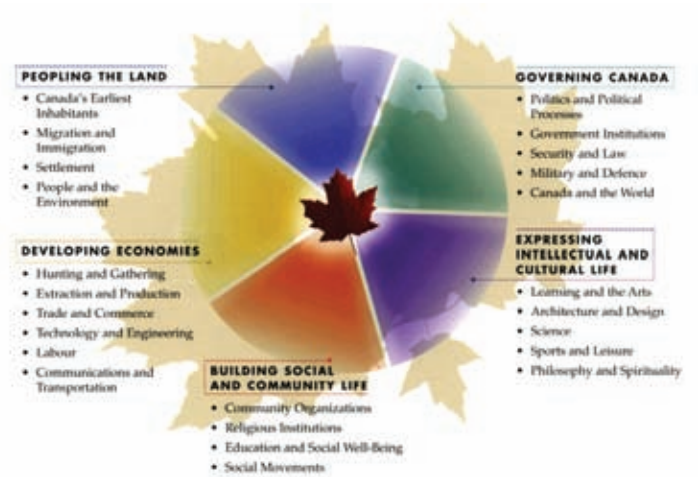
PEOPLING THE LAND
• Canada's Earliest Inhabitants
• Migration and Immigration
• Settlement
• People and the Environment

GOVERNING CANADA
• Politics and Political Processes
• Government Institutions
• Security and Law
• Military and Defence
• Canada and the World

DEVELOPING ECONOMIES
• Hunting and Gathering
• Extraction and Production
• Trade and Commerce
• Technology and Engineering
• Labour
• Communications and Transportation

EXPRESSING INTELLECTUAL AND CULTURAL LIFE
• Learning and the Arts
• Architecture and Design
• Science
• Sports and Leisure
• Philosophy and Spirituality

BUILDING SOCIAL AND COMMUNITY LIFE
• Community Organizations
• Religious Institutions
• Education and Social Well-Being
• Social Movements